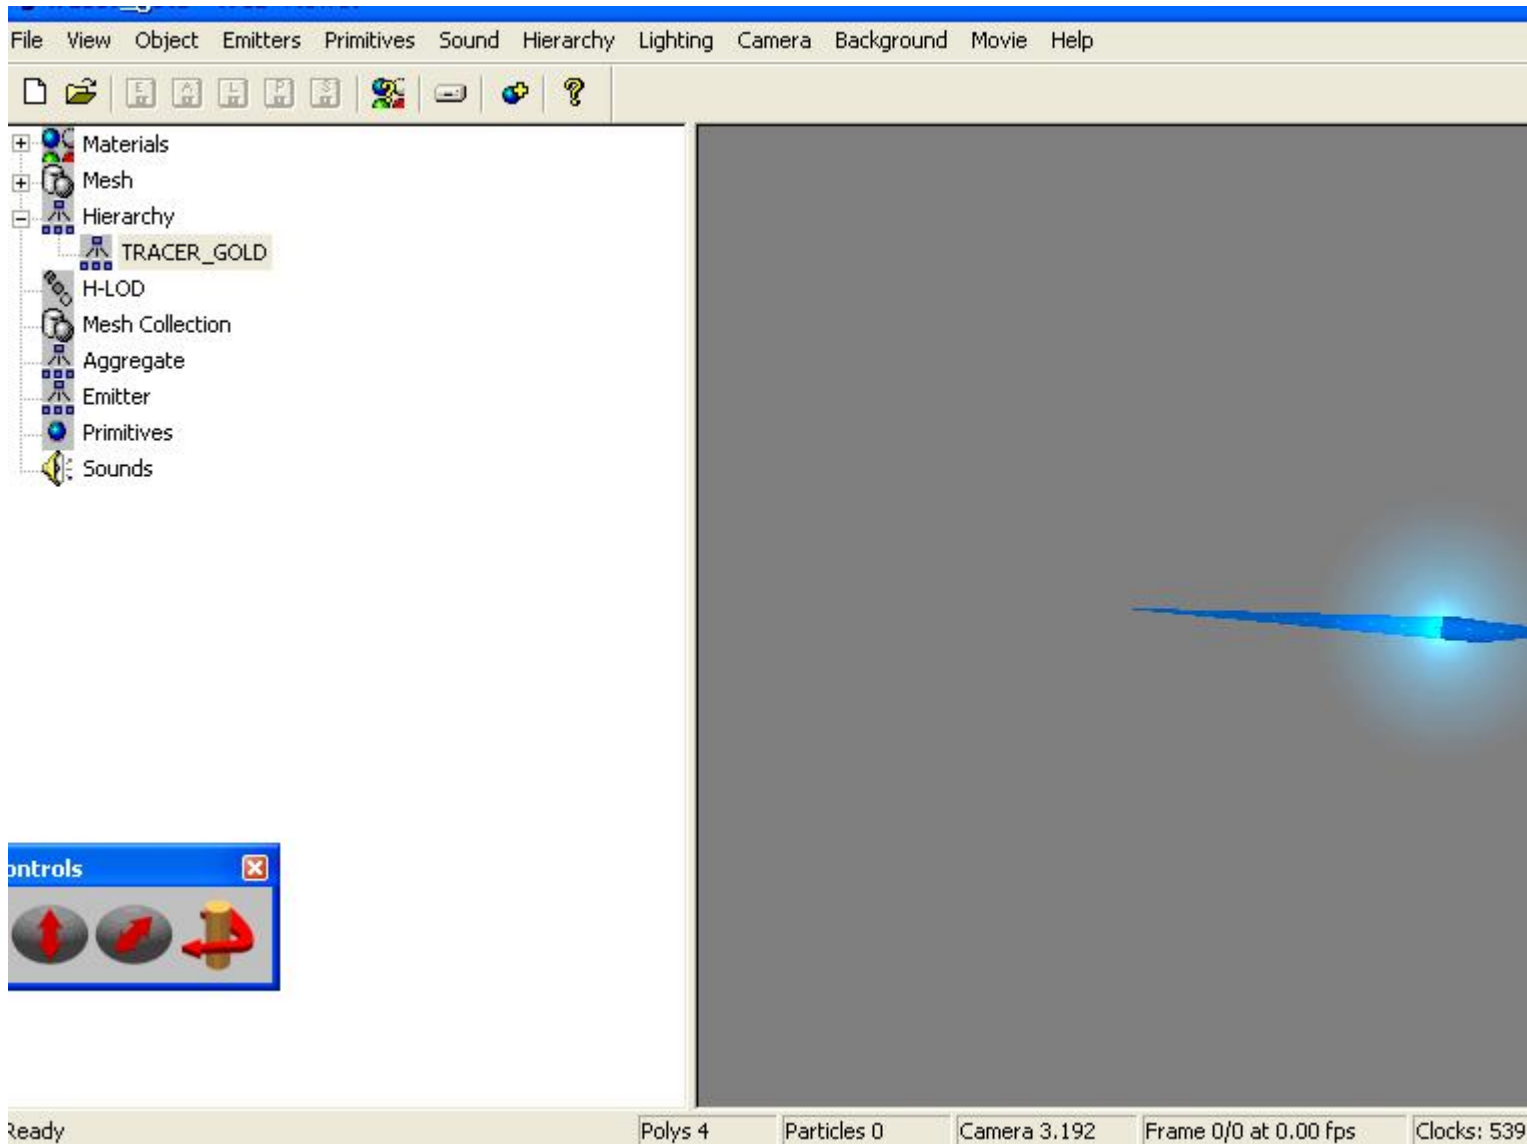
File View Object Emitters Primitives Sound Hierarchy Lighting Camera Background Movie Help

Materials
Mesh
Hierarchy
TRACER_GOLD
H-LOD
Mesh Collection
Aggregate
Emitter
Primitives
Sounds

ontrols

Ready | Polys 4 | Particles 0 | Camera 3.192 | Frame 0/0 at 0.00 fps | Clocks: 539